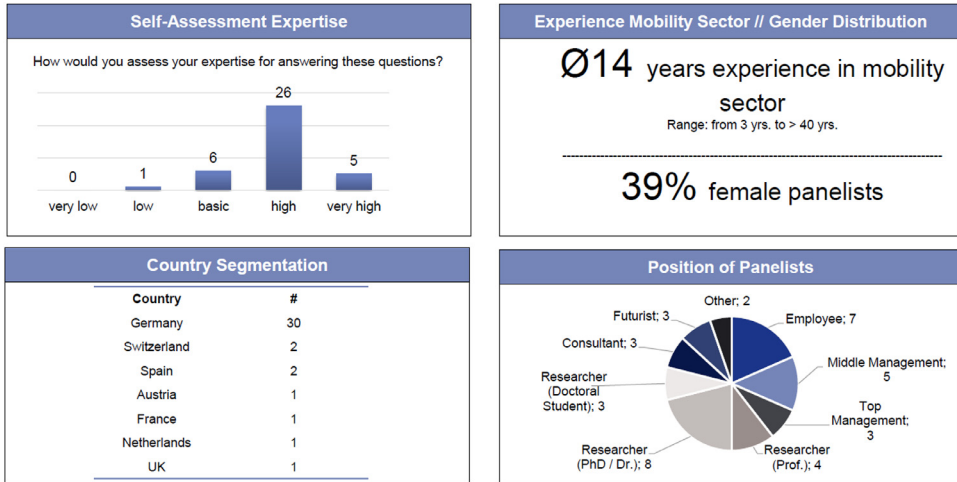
Self-Assessment Expertise

How would you assess your expertise for answering these questions?

0 very low
1 low
6 basic
26 high
5 very high

Experience Mobility Sector // Gender Distribution

Ø14 years experience in mobility sector
Range: from 3 yrs. to > 40 yrs.

39% female panelists

Country Segmentation

| Country | # |
|---|---|
| Germany | 30 |
| Switzerland | 2 |
| Spain | 2 |
| Austria | 1 |
| France | 1 |
| Netherlands | 1 |
| UK | 1 |

Position of Panelists

Other; 2
Employee; 7
Middle Management; 5
Top Management; 3
Researcher (Prof.); 4
Researcher (PhD / Dr.); 8
Researcher (Doctoral Student); 3
Consultant; 3
Futurist; 3